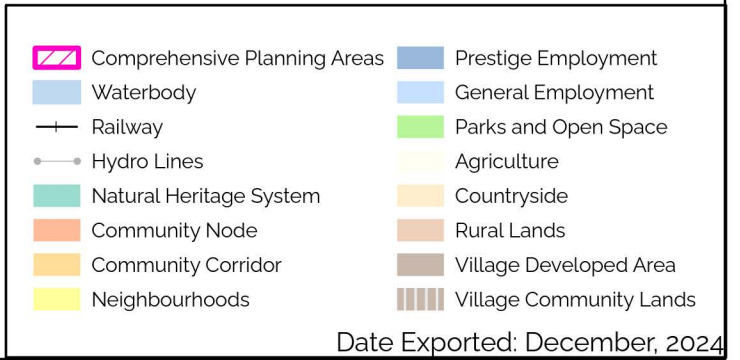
Comprehensive Planning Areas
Waterbody
Railway
Hydro Lines
Natural Heritage System
Community Node
Community Corridor
Neighbourhoods

Prestige Employment
General Employment
Parks and Open Space
Agriculture
Countryside
Rural Lands
Village Developed Area
Village Community Lands

Date Exported: December, 2024